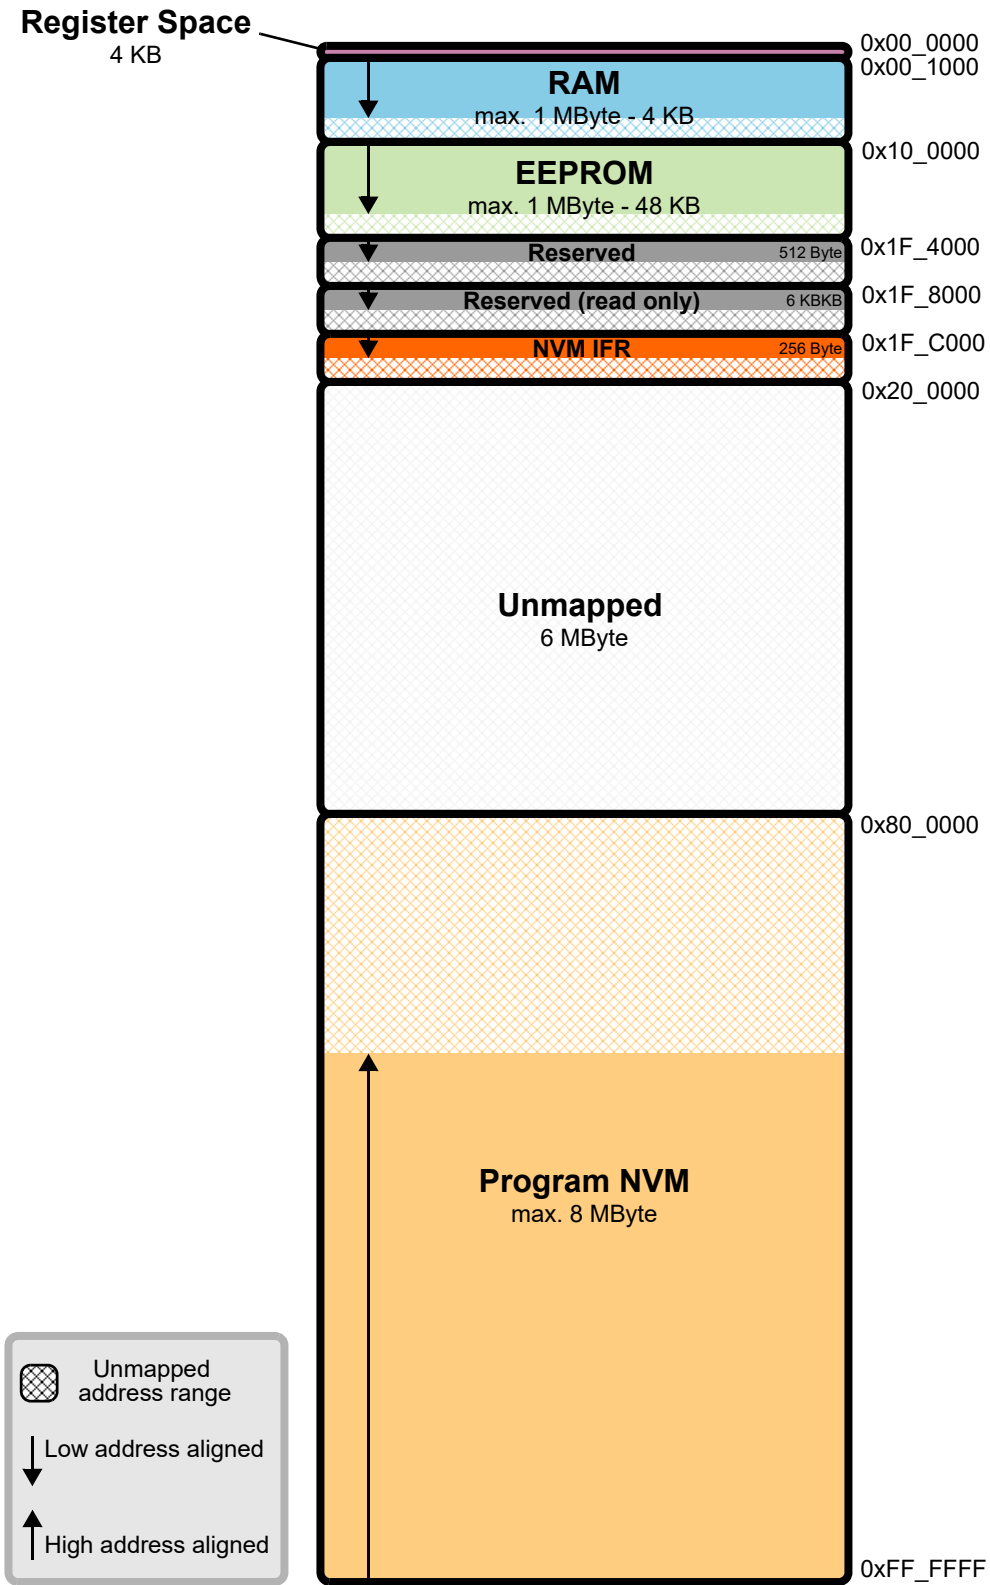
Register Space
4 KB

0x00_0000
0x00_1000

RAM
max. 1 MByte - 4 KB

0x10_0000

EEPROM
max. 1 MByte - 48 KB

0x1F_4000

Reserved 512 Byte

0x1F_8000

Reserved (read only) 6 KBKB

0x1F_C000

NVM IFR 256 Byte

0x20_0000

Unmapped
6 MByte

0x80_0000

Program NVM
max. 8 MByte

0xFF_FFFF

Unmapped address range
Low address aligned
High address aligned